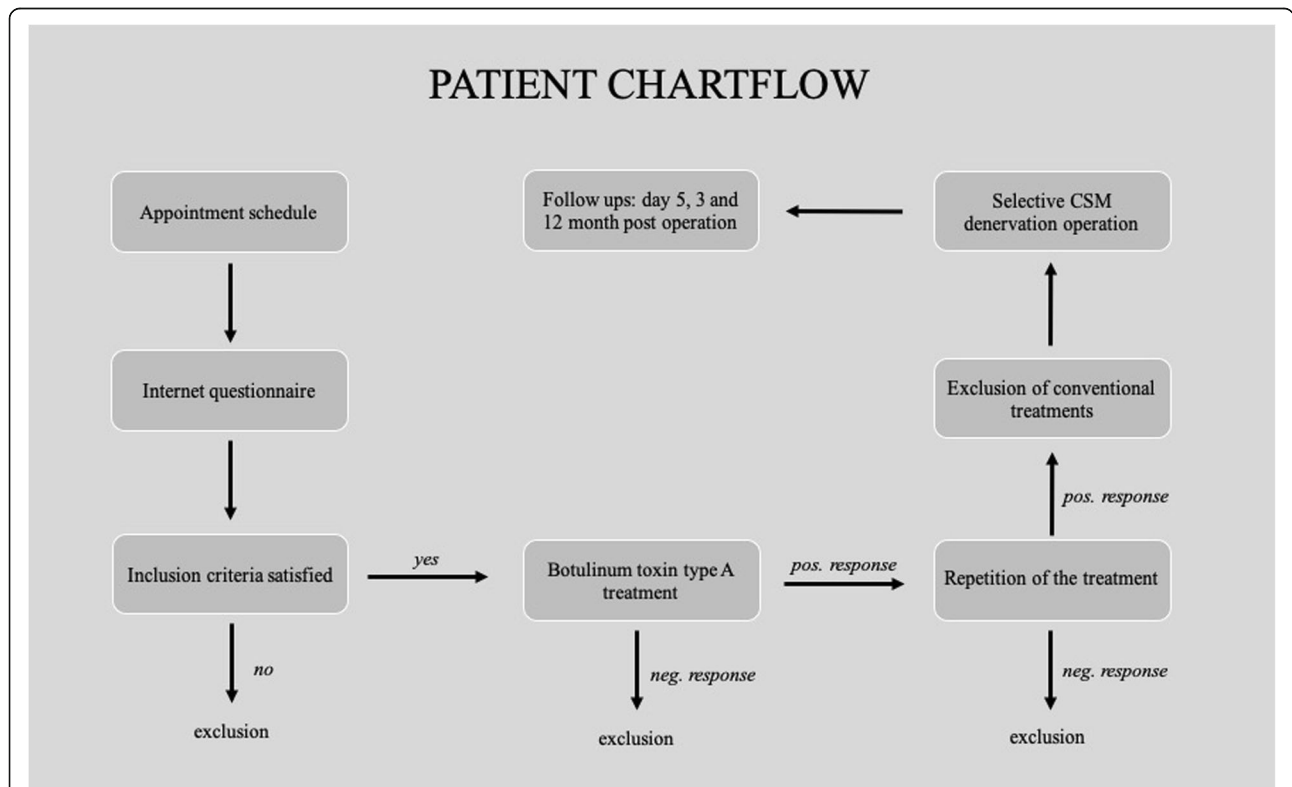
PATIENT CHARTFLOW

Appointment schedule

Internet questionnaire

Inclusion criteria satisfied

no

exclusion

yes

Botulinum toxin type A treatment

neg. response

exclusion

pos. response

Repetition of the treatment

neg. response

exclusion

pos. response

Exclusion of conventional treatments

Selective CSM denervation operation

Follow ups: day 5, 3 and 12 month post operation